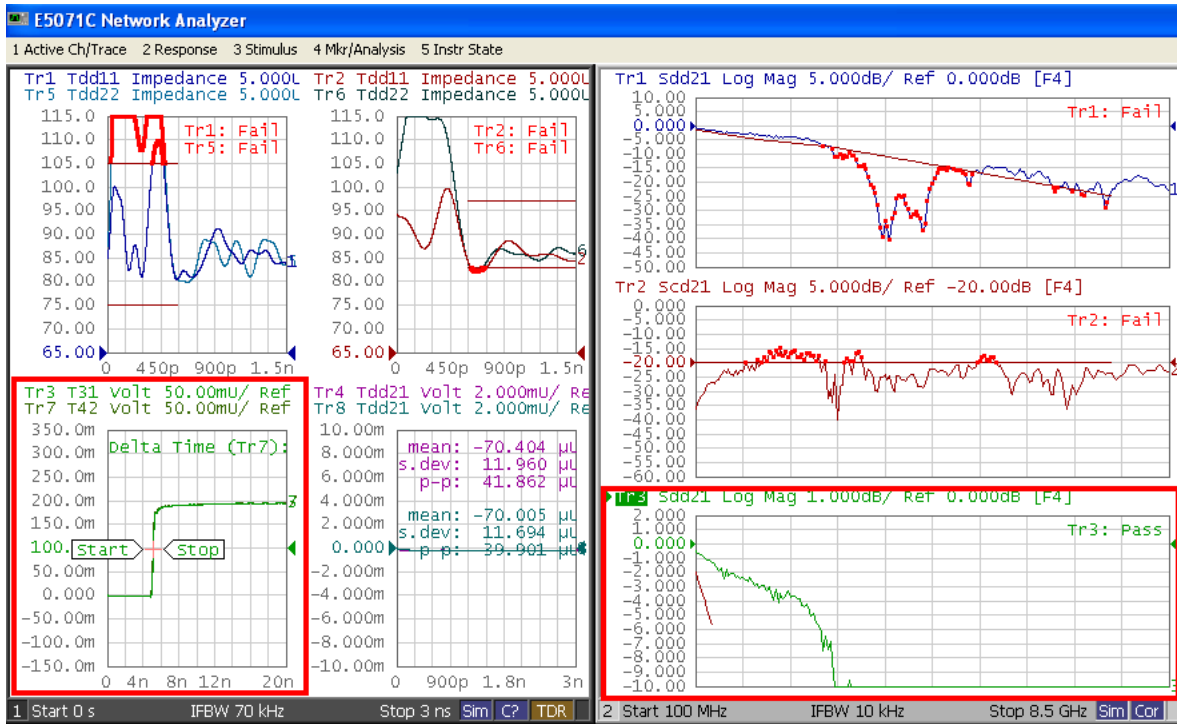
E5071C Network Analyzer

1 Active Ch/Trace 2 Response 3 Stimulus 4 Mkr/Analysis 5 Instr State

Tr1 Tdd11 Impedance 5.000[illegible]
Tr5 Tdd22 Impedance 5.000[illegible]

115.0
110.0
105.0
100.0
95.00
90.00
85.00
80.00
75.00
70.00
65.00

Tr1: Fail
Tr5: Fail

0 450p 900p 1.5n

Tr2 Tdd11 Impedance 5.000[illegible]
Tr6 Tdd22 Impedance 5.000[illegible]

115.0
110.0
105.0
100.0
95.00
90.00
85.00
80.00
75.00
70.00
65.00

Tr2: Fail
Tr6: Fail

0 450p 900p 1.5n

Tr3 T31 Volt 50.00mU/ Ref
Tr7 T42 Volt 50.00mU/ Ref

350.0m
300.0m
250.0m
200.0m
150.0m
100.0
50.00m
0.000
-50.00m
-100.0m
-150.0m

Delta Time (Tr7):
Start
Stop

0 4n 8n 12n 20n

Tr4 Tdd21 Volt 2.000mU/ Re
Tr8 Tdd21 Volt 2.000mU/ Re

10.00m
8.000m
6.000m
4.000m
2.000m
0.000
-2.000m
-4.000m
-6.000m
-8.000m
-10.00m

mean: -70.404 µ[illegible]
s.dev: 11.960 µ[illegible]
p-p: 41.862 µ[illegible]
mean: -70.005 µ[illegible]
s.dev: 11.694 µ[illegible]
p-p: 39.901 µ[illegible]

0 900p 1.8n 3n

Tr1 Sdd21 Log Mag 5.000dB/ Ref 0.000dB [F4]

10.00
5.000
0.000
-5.000
-10.00
-15.00
-20.00
-25.00
-30.00
-35.00
-40.00
-45.00
-50.00

Tr1: Fail

Tr2 Scd21 Log Mag 5.000dB/ Ref -20.00dB [F4]

0.000
-5.000
-10.00
-15.00
-20.00
-25.00
-30.00
-35.00
-40.00
-45.00
-50.00
-55.00
-60.00

Tr2: Fail

Tr3 Sdd21 Log Mag 1.000dB/ Ref 0.000dB [F4]

2.000
1.000
0.000
-1.000
-2.000
-3.000
-4.000
-5.000
-6.000
-7.000
-8.000
-9.000
-10.00

Tr3: Pass

1 Start 0 s IFBW 70 kHz Stop 3 ns Sim C? TDR
2 Start 100 MHz IFBW 10 kHz Stop 8.5 GHz Sim Cor